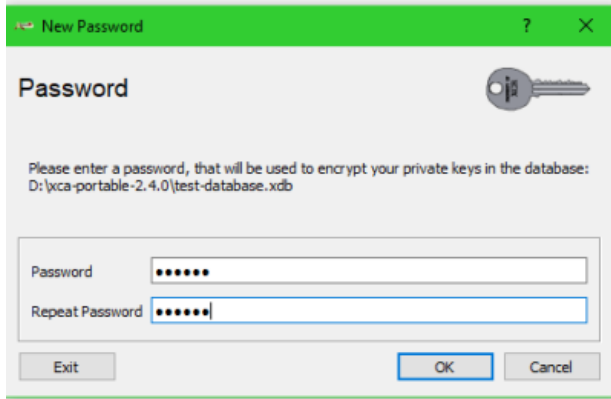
New Password ? ×

Password

Please enter a password, that will be used to encrypt your private keys in the database:
D:\xca-portable-2.4.0\test-database.xdb

Password ••••••
Repeat Password ••••••

Exit OK Cancel